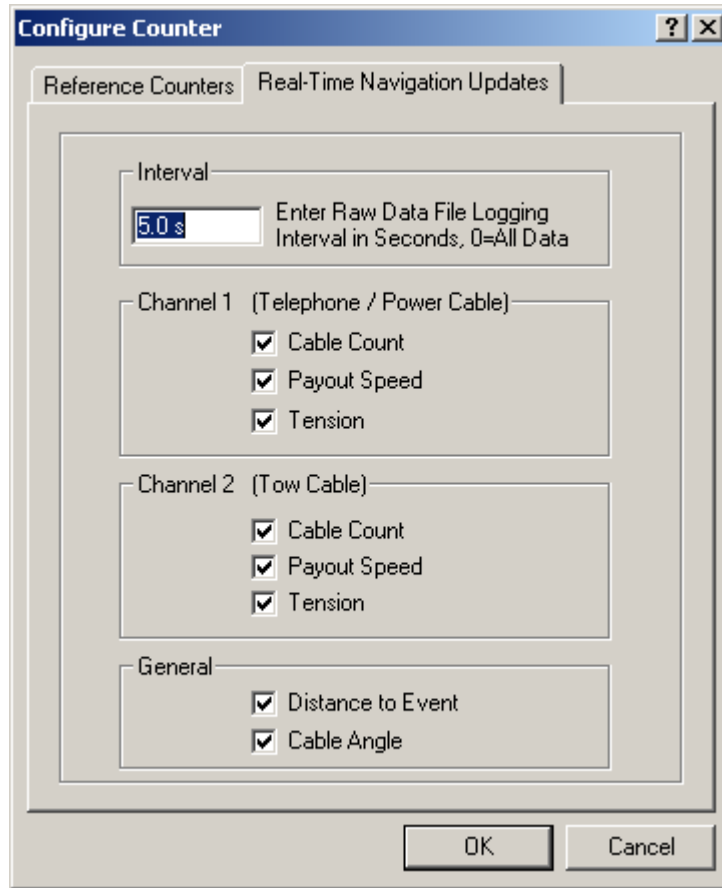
Configure Counter

?

X

Reference Counters

Real-Time Navigation Updates

Interval

5.0 s

Enter Raw Data File Logging Interval in Seconds, 0=All Data

Channel 1 (Telephone / Power Cable)

Cable Count

Payout Speed

Tension

Channel 2 (Tow Cable)

Cable Count

Payout Speed

Tension

General

Distance to Event

Cable Angle

OK

Cancel